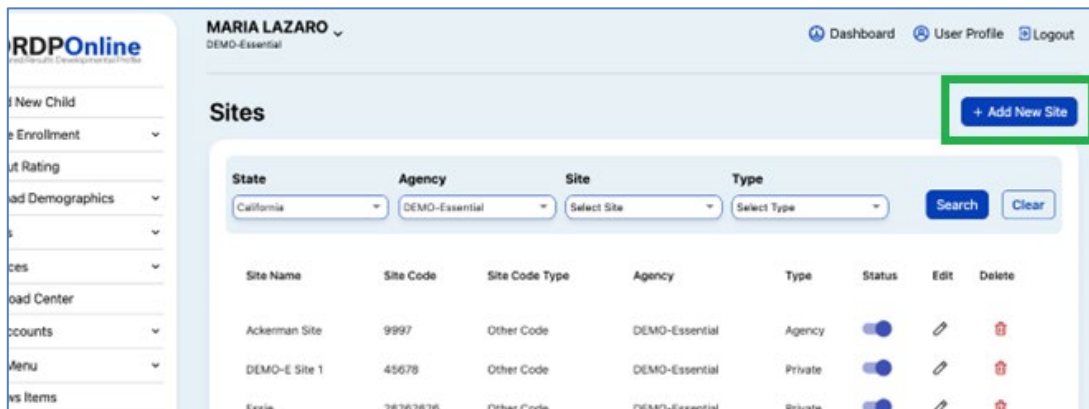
RDPOnline
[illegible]

l New Child
e Enrollment
ut Rating
ad Demographics
s
ces
oad Center
ccounts
Menu
vs Items

MARIA LAZARO
DEMO-Essential

Dashboard
User Profile
Logout

Sites

+ Add New Site

State
California

Agency
DEMO-Essential

Site
Select Site

Type
Select Type

Search
Clear

| Site Name | Site Code | Site Code Type | Agency | Type | Status | Edit | Delete |
|---|---|---|---|---|---|---|---|
| Ackerman Site | 9997 | Other Code | DEMO-Essential | Agency | | | |
| DEMO-E Site 1 | 45678 | Other Code | DEMO-Essential | Private | | | |
| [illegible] | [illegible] | Other Code | DEMO-Essential | Private | | | |